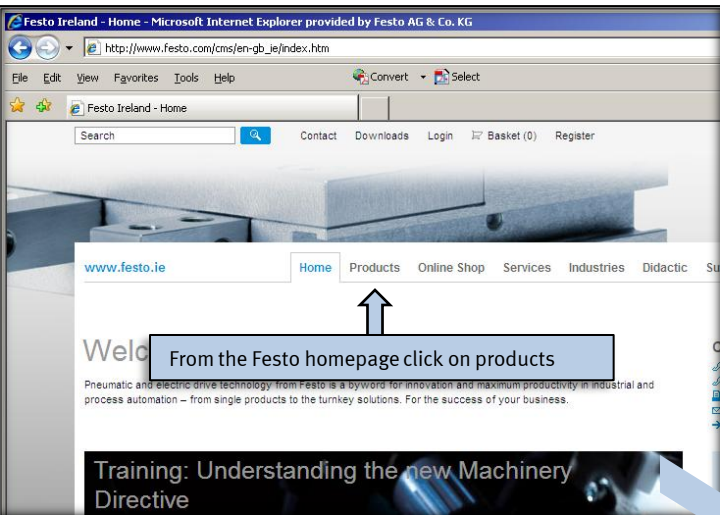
Festo Ireland - Home - Microsoft Internet Explorer provided by Festo AG & Co. KG

http://www.festo.com/cms/en-gb_ie/index.htm

File Edit View Favorites Tools Help

Convert Select

Festo Ireland - Home

Search

Contact Downloads Login Basket (0) Register

www.festo.ie

Home Products Online Shop Services Industries Didactic Su

Welc

From the Festo homepage click on products

Pneumatic and electric drive technology from Festo is a byword for innovation and maximum productivity in industrial and process automation – from single products to the turnkey solutions. For the success of your business.

Training: Understanding the new Machinery Directive